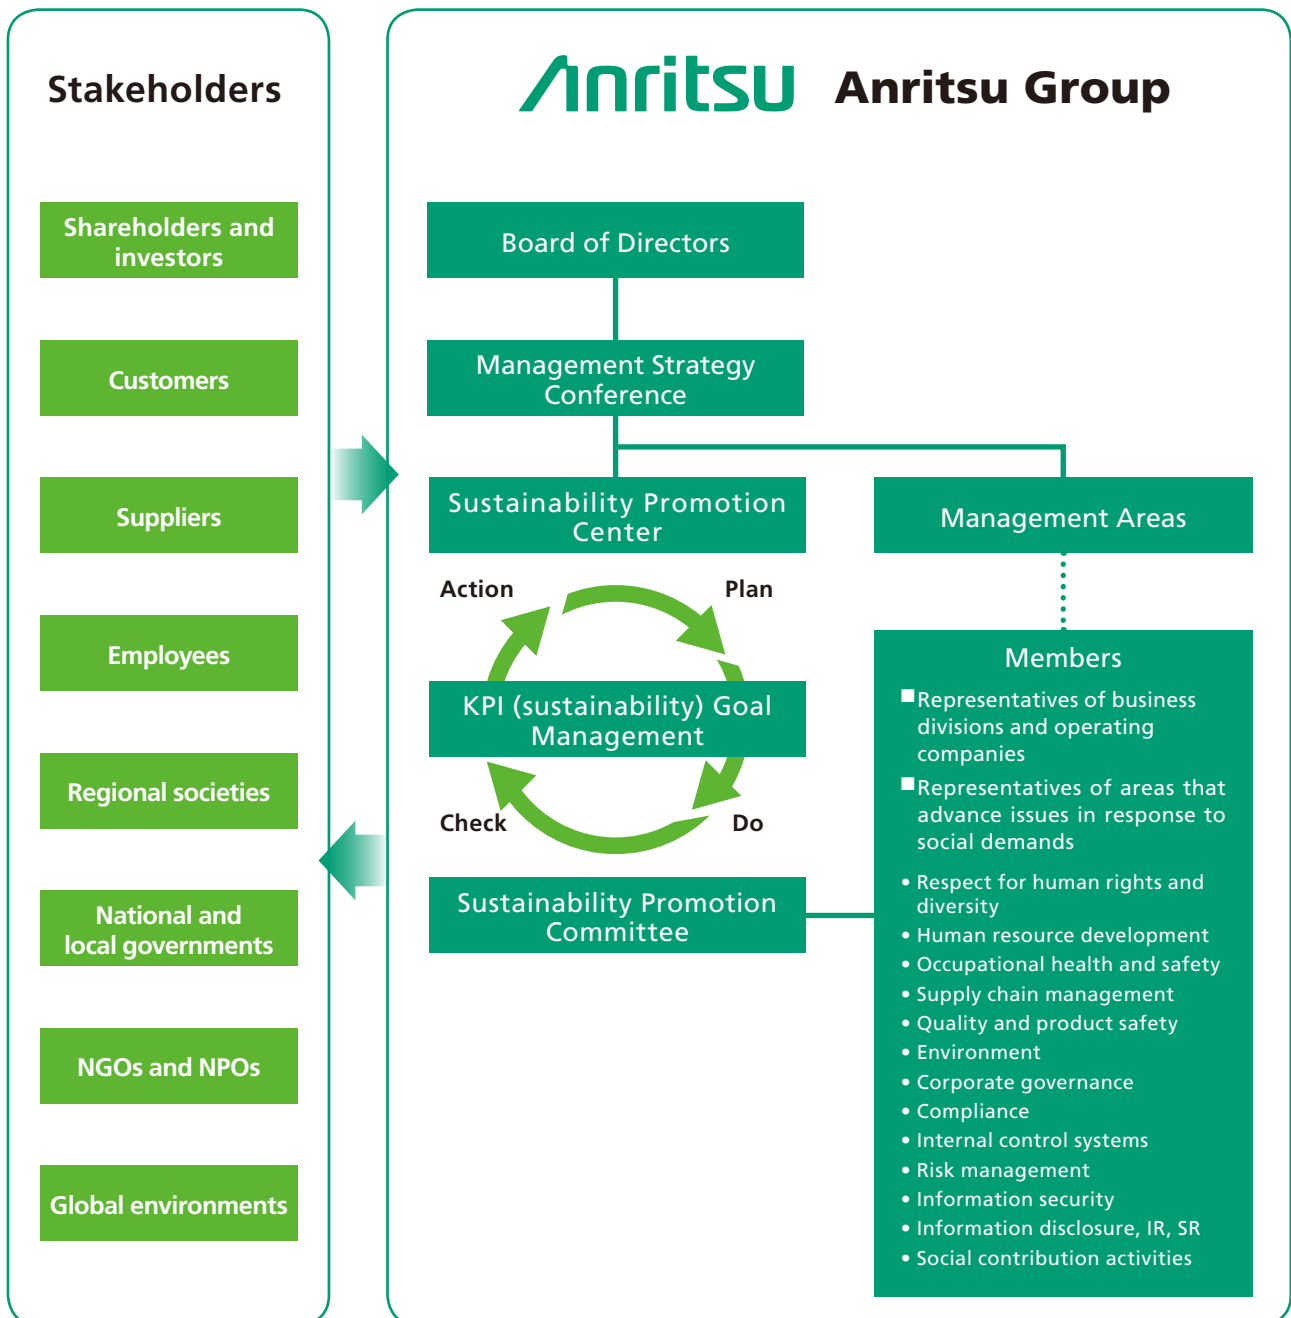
Stakeholders

Shareholders and investors

Customers

Suppliers

Employees

Regional societies

National and local governments

NGOs and NPOs

Global environments

Anritsu Anritsu Group

Board of Directors

Management Strategy Conference

Sustainability Promotion Center

Management Areas

Action

Plan

KPI (sustainability) Goal Management

Check

Do

Sustainability Promotion Committee

Members

■Representatives of business divisions and operating companies

■Representatives of areas that advance issues in response to social demands

• Respect for human rights and diversity
• Human resource development
• Occupational health and safety
• Supply chain management
• Quality and product safety
• Environment
• Corporate governance
• Compliance
• Internal control systems
• Risk management
• Information security
• Information disclosure, IR, SR
• Social contribution activities